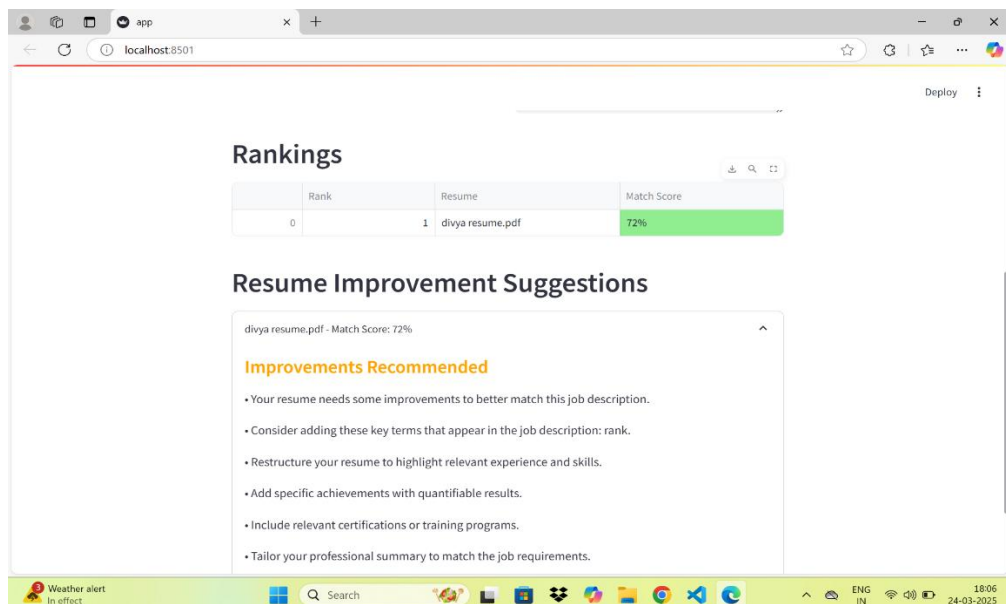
app

localhost:8501

Deploy

Rankings

| | Rank | Resume | Match Score |
|---|---|---|---|
| 0 | 1 | divya resume.pdf | 72% |

Resume Improvement Suggestions

divya resume.pdf - Match Score: 72%

Improvements Recommended

• Your resume needs some improvements to better match this job description.

• Consider adding these key terms that appear in the job description: rank.

• Restructure your resume to highlight relevant experience and skills.

• Add specific achievements with quantifiable results.

• Include relevant certifications or training programs.

• Tailor your professional summary to match the job requirements.

3 Weather alert In effect

Search

ENG IN

18:06 24-03-2025